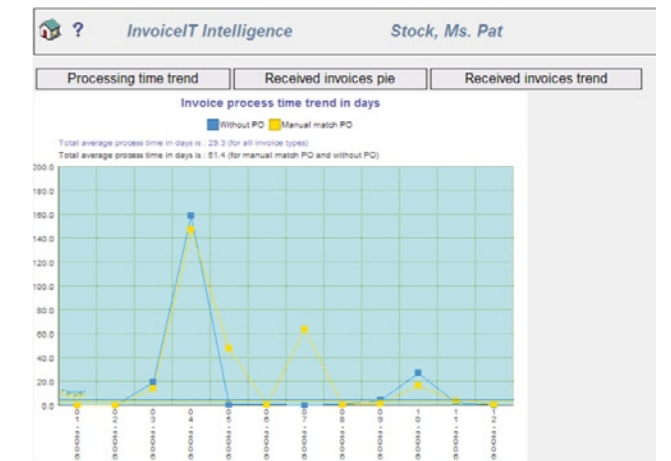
? InvoiceIT Intelligence Stock, Ms. Pat

Processing time trend | Received invoices pie | Received invoices trend

Invoice process time trend in days

Without PO Manual match PO

Total average process time in days is : 29.3 (for all invoice types)

Total average process time in days is : 51.4 (for manual match PO and without PO)

200.0
180.0
160.0
140.0
120.0
100.0
80.0
60.0
40.0
20.0
0.0

Target

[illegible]